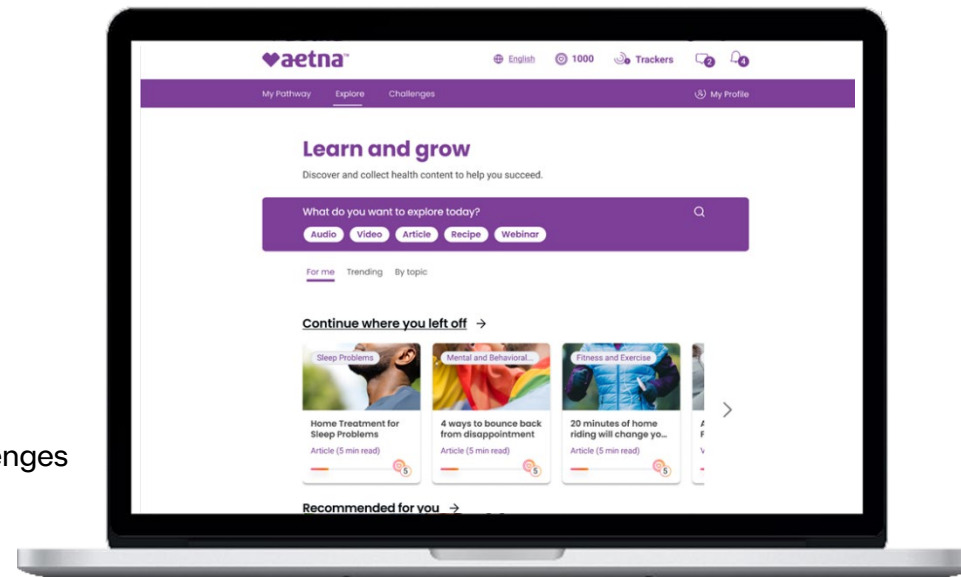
enges

♥aetna™

English 1000 Trackers 2 4

My Pathway Explore Challenges My Profile

Learn and grow

Discover and collect health content to help you succeed.

What do you want to explore today?

Audio Video Article Recipe Webinar

For me Trending By topic

Continue where you left off →

Sleep Problems

Home Treatment for Sleep Problems

Article (5 min read)

5

Mental and Behavioral...

4 ways to bounce back from disappointment

Article (5 min read)

5

Fitness and Exercise

20 minutes of home riding will change yo...

Article (5 min read)

5

Recommended for you →